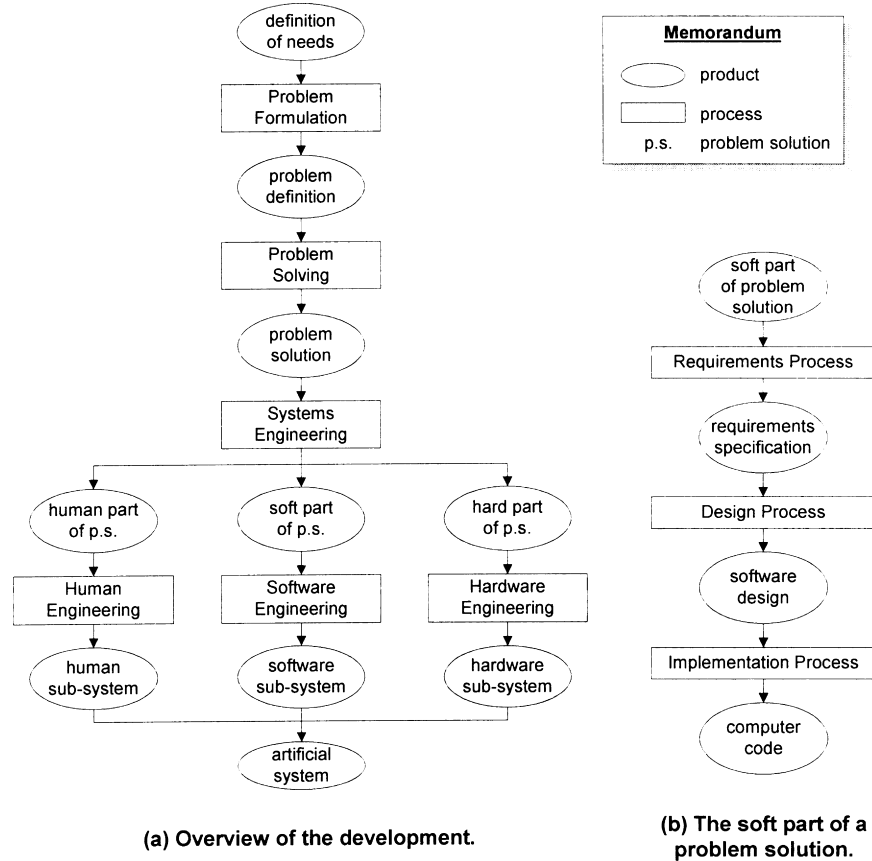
definition of needs

Problem Formulation

problem definition

Problem Solving

problem solution

Systems Engineering

human part of p.s.

soft part of p.s.

hard part of p.s.

Human Engineering

Software Engineering

Hardware Engineering

human sub-system

software sub-system

hardware sub-system

artificial system

(a) Overview of the development.

**Memorandum**

product

process

p.s. problem solution

soft part of problem solution

Requirements Process

requirements specification

Design Process

software design

Implementation Process

computer code

(b) The soft part of a problem solution.